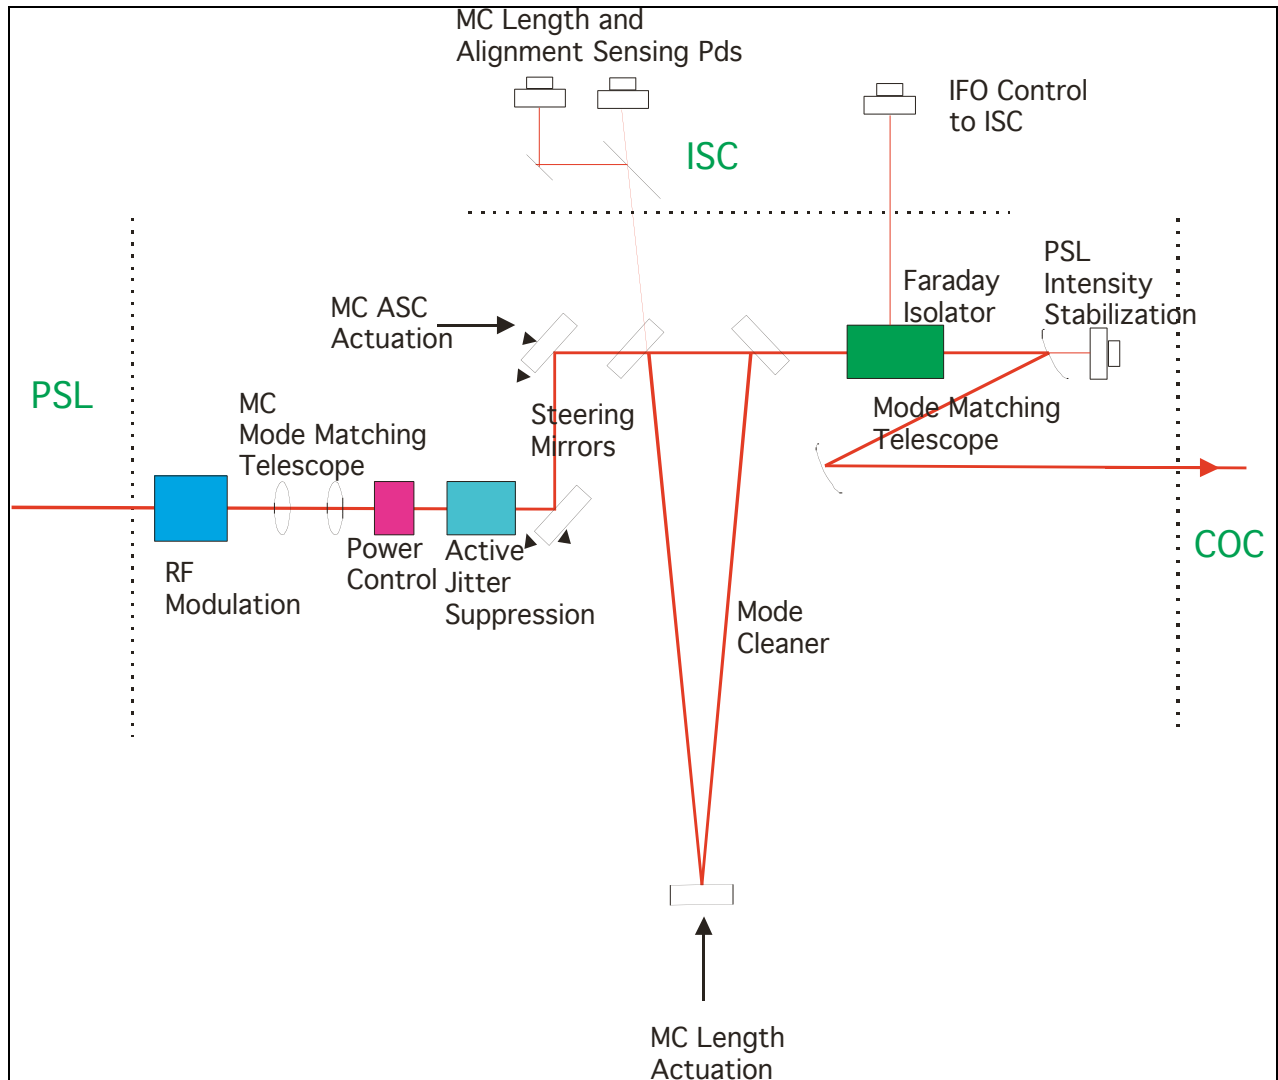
MC Length and Alignment Sensing Pds

IFO Control to ISC

ISC

PSL Intensity Stabilization

Faraday Isolator

MC ASC Actuation

PSL

MC Mode Matching Telescope

Steering Mirrors

Mode Matching Telescope

RF Modulation

Power Control

Active Jitter Suppression

COC

Mode Cleaner

MC Length Actuation